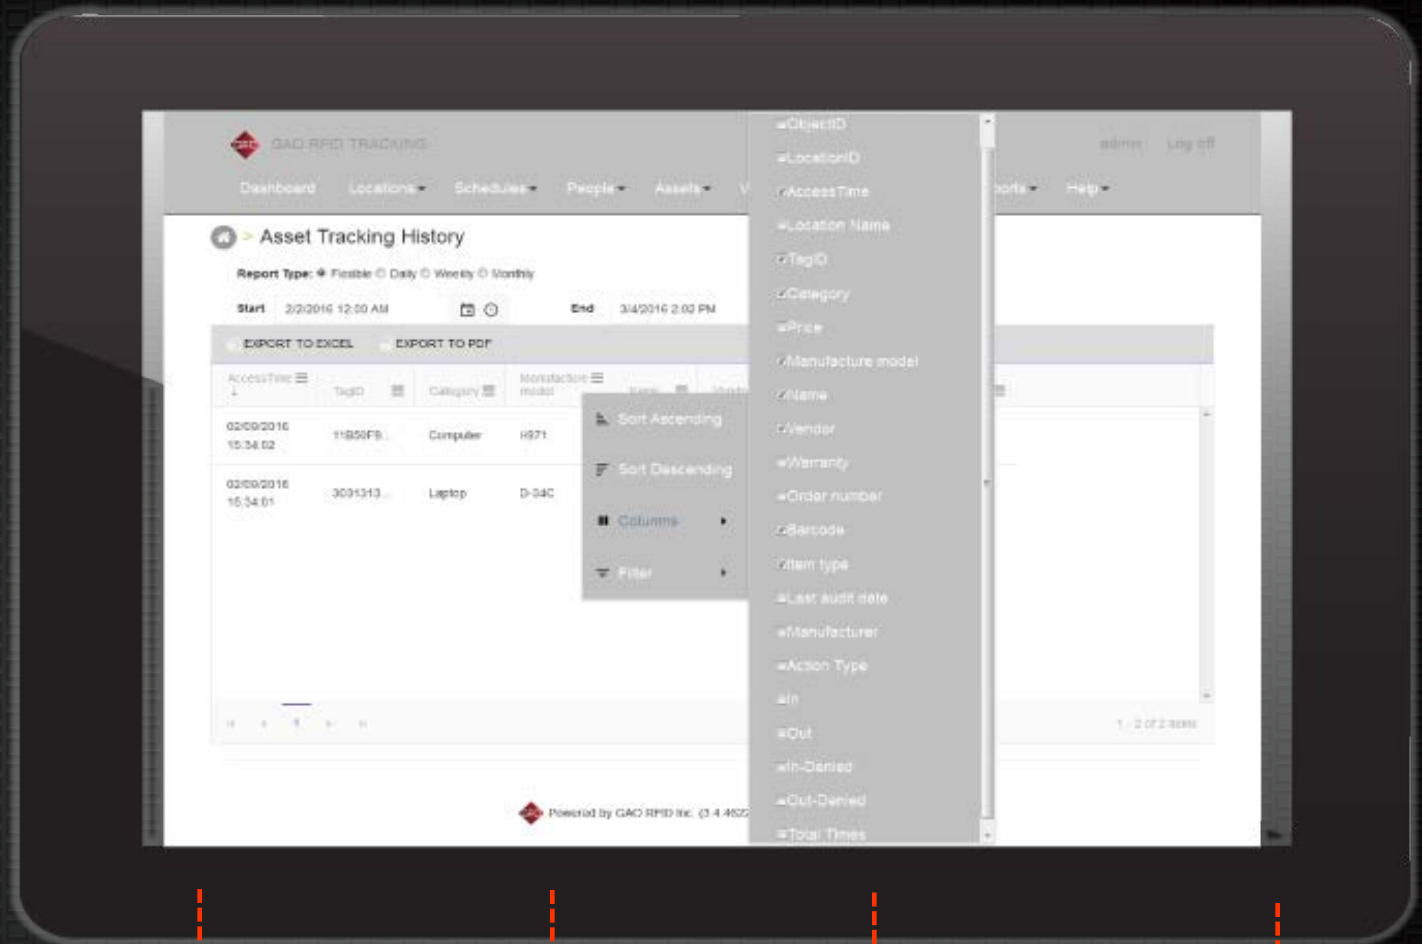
GAO RFID TRACKING

admin Log off

Dashboard Locations Schedules People Assets V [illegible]orts Help

Asset Tracking History

Report Type: Flexible Daily Weekly Monthly

Start 2/2/2016 12:00 AM End 3/4/2016 2:02 PM

EXPORT TO EXCEL EXPORT TO PDF

| AccessTime | TagID | Category | Manufacture model | Name | Vend |
|---|---|---|---|---|---|
| 02/09/2016 15:34:02 | 11B50F9... | Computer | H971 | | |
| 02/09/2016 15:34:01 | 3031313... | Laptop | D-34C | | |

Sort Ascending
Sort Descending
Columns
Filter

ObjectID
LocationID
AccessTime
Location Name
TagID
Category
Price
Manufacture model
Name
Vendor
Warranty
Order number
Barcode
Item type
Last audit date
Manufacturer
Action Type
In
Out
In-Denied
Out-Denied
Total Times

1

1 - 2 of 2 items

Powered by GAO RFID Inc. (3.4.4622